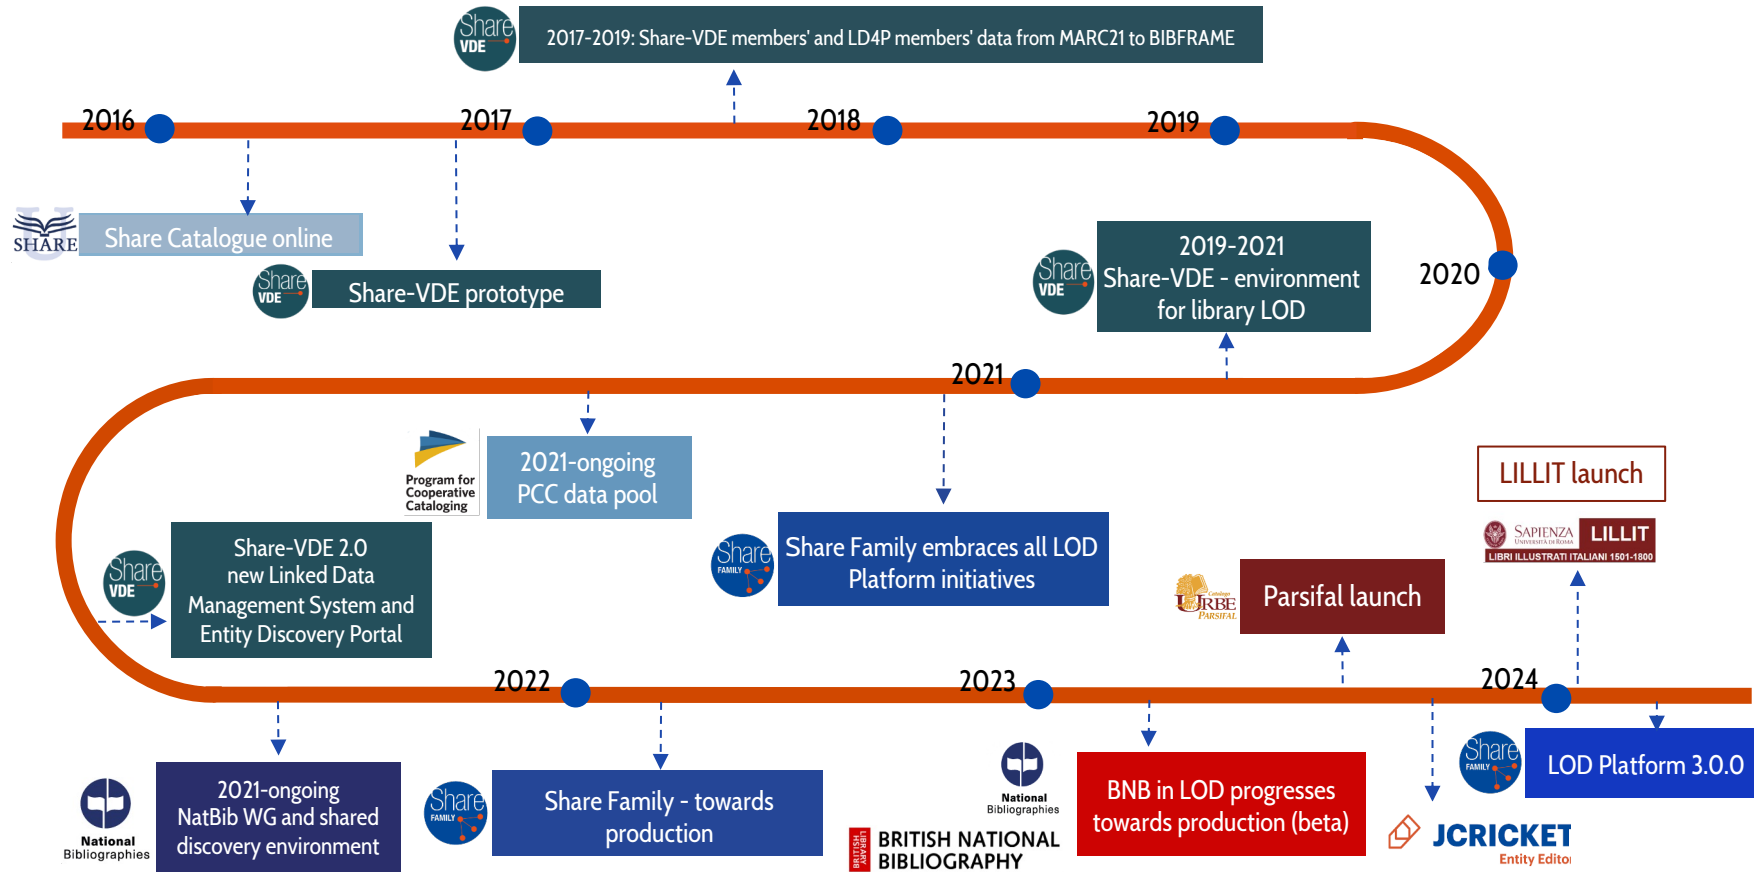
Share VDE 2017-2019: Share-VDE members' and LD4P members' data from MARC21 to BIBFRAME

2016

2017

2018

2019

SHARE Share Catalogue online

Share VDE Share-VDE prototype

Share VDE 2019-2021 Share-VDE - environment for library LOD

2020

2021

Program for Cooperative Cataloging 2021-ongoing PCC data pool

LILLIT launch

SAPIENZA UNIVERSITÀ DI ROMA LILLIT LIBRI ILLUSTRATI ITALIANI 1501-1800

Share VDE Share-VDE 2.0 new Linked Data Management System and Entity Discovery Portal

Share FAMILY Share Family embraces all LOD Platform initiatives

Catalogo URBE PARSIFAL Parsifal launch

2022

2023

2024

National Bibliographies 2021-ongoing NatBib WG and shared discovery environment

Share FAMILY Share Family - towards production

National Bibliographies

BRITISH LIBRARY BRITISH NATIONAL BIBLIOGRAPHY

BNB in LOD progresses towards production (beta)

JCRICKET Entity Editor

Share FAMILY LOD Platform 3.0.0